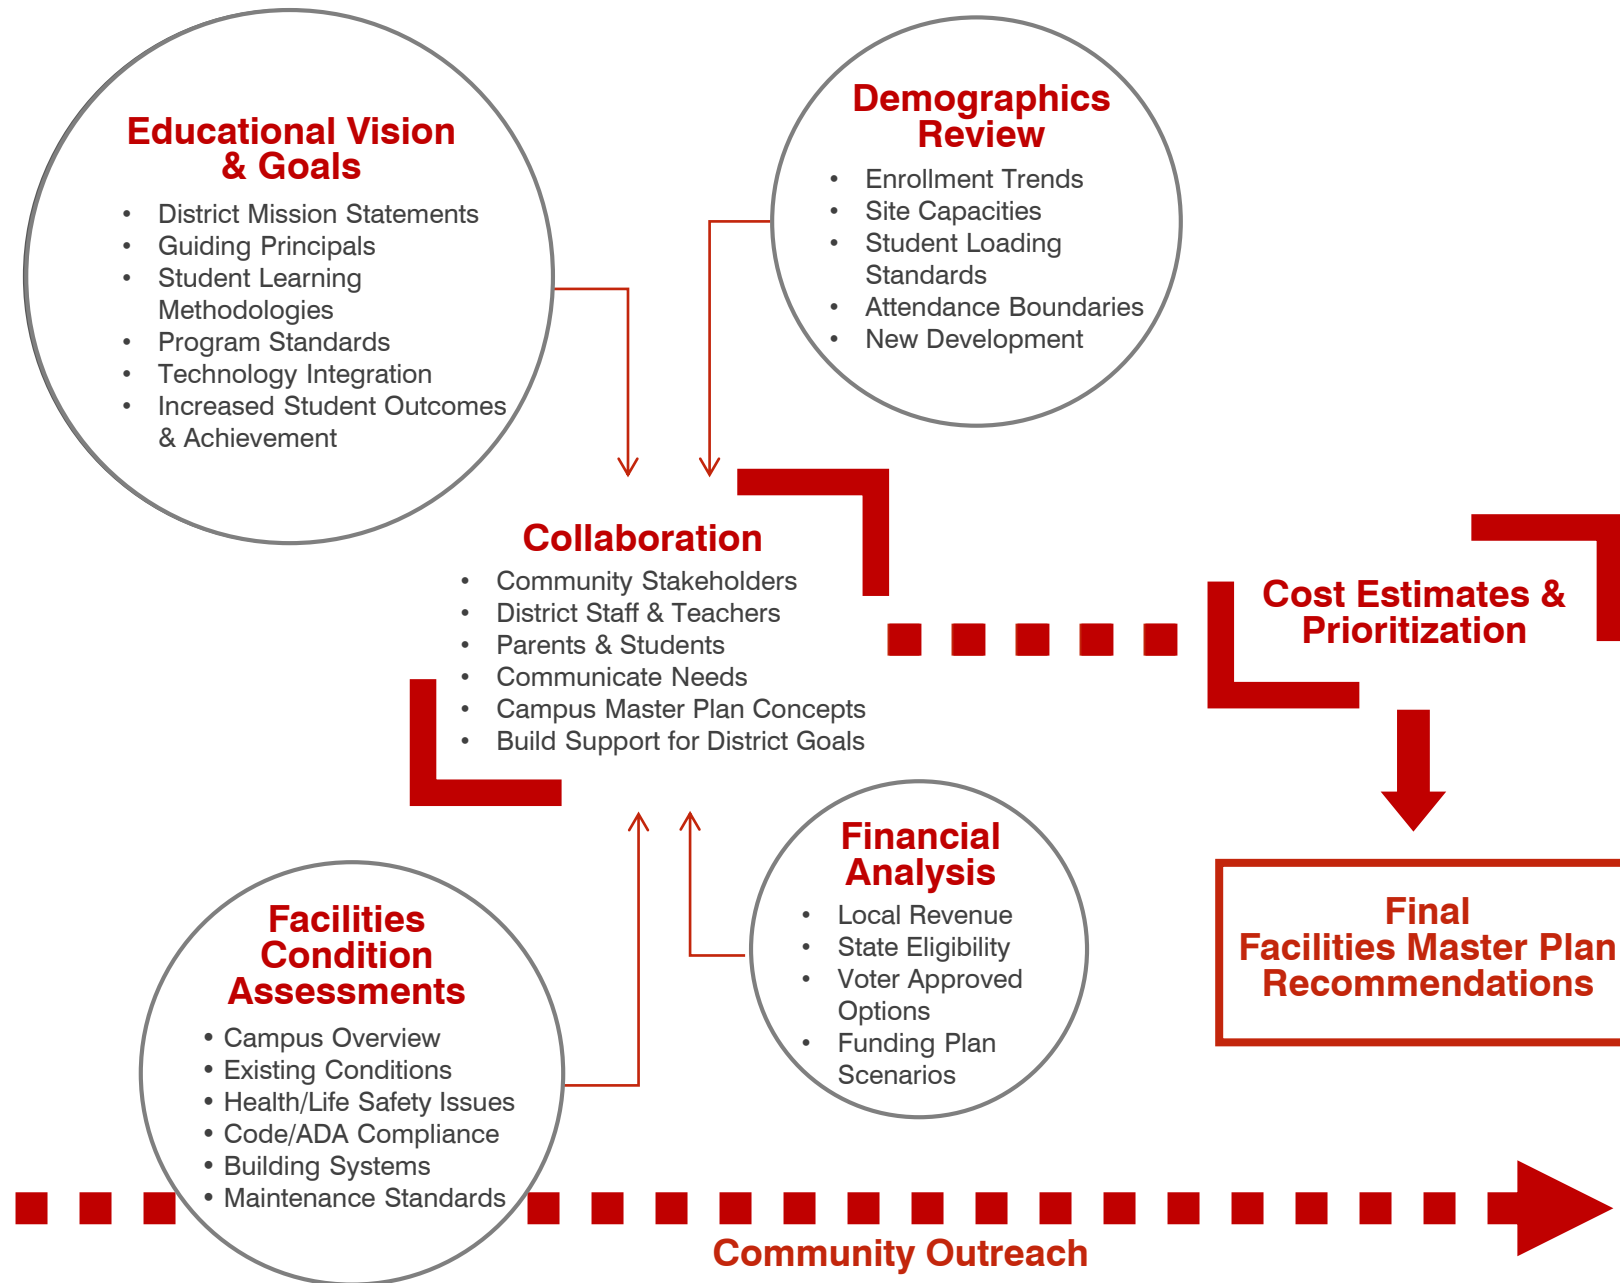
Educational Vision & Goals

- District Mission Statements
- Guiding Principals
- Student Learning Methodologies
- Program Standards
- Technology Integration
- Increased Student Outcomes & Achievement

Demographics Review

- Enrollment Trends
- Site Capacities
- Student Loading Standards
- Attendance Boundaries
- New Development

Collaboration

- Community Stakeholders
- District Staff & Teachers
- Parents & Students
- Communicate Needs
- Campus Master Plan Concepts
- Build Support for District Goals

Cost Estimates & Prioritization

Final Facilities Master Plan Recommendations

Facilities Condition Assessments

- Campus Overview
- Existing Conditions
- Health/Life Safety Issues
- Code/ADA Compliance
- Building Systems
- Maintenance Standards

Financial Analysis

- Local Revenue
- State Eligibility
- Voter Approved Options
- Funding Plan Scenarios

Community Outreach